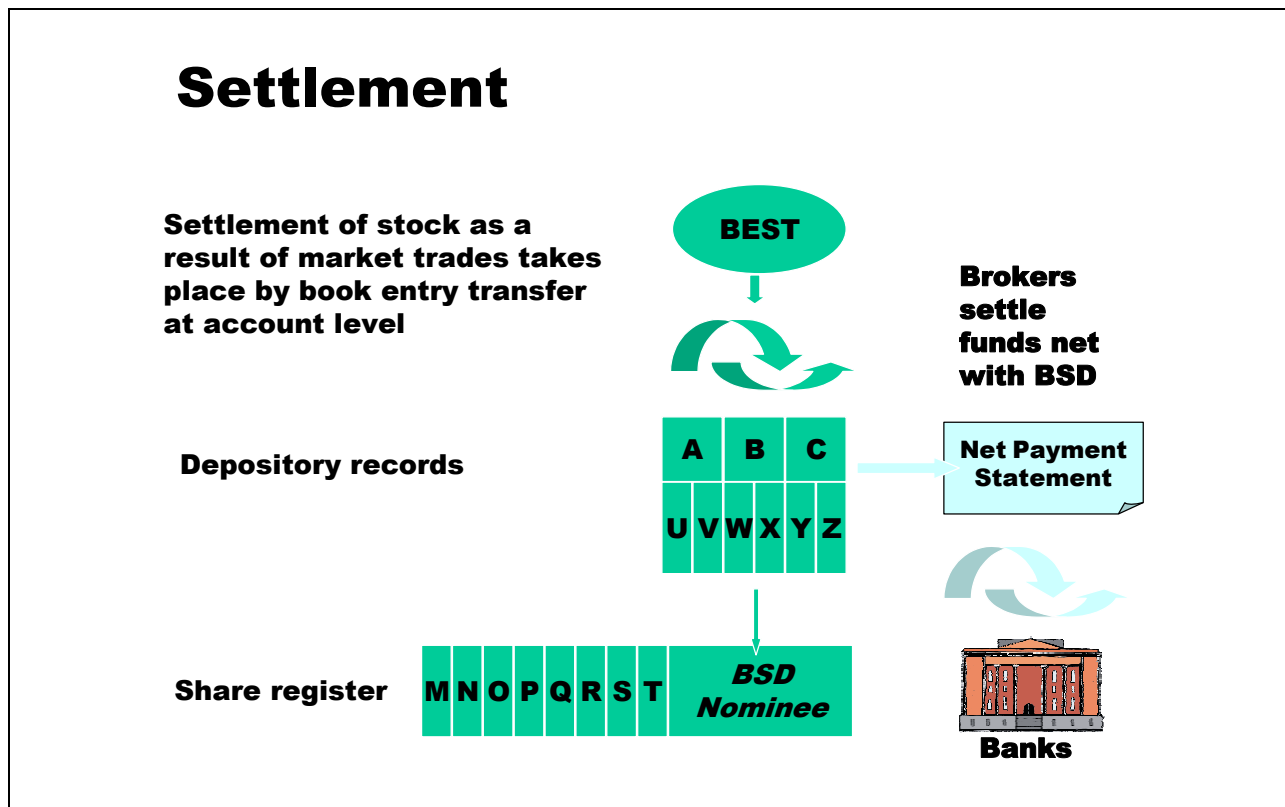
Settlement

Settlement of stock as a result of market trades takes place by book entry transfer at account level

BEST

Brokers settle funds net with BSD

Depository records

| A | B | C |
|---|---|---|

| U | V | W | X | Y | Z |
|---|---|---|---|---|---|

Net Payment Statement

Share register

| M | N | O | P | Q | R | S | T | BSD Nominee |
|---|---|---|---|---|---|---|---|---|

Banks